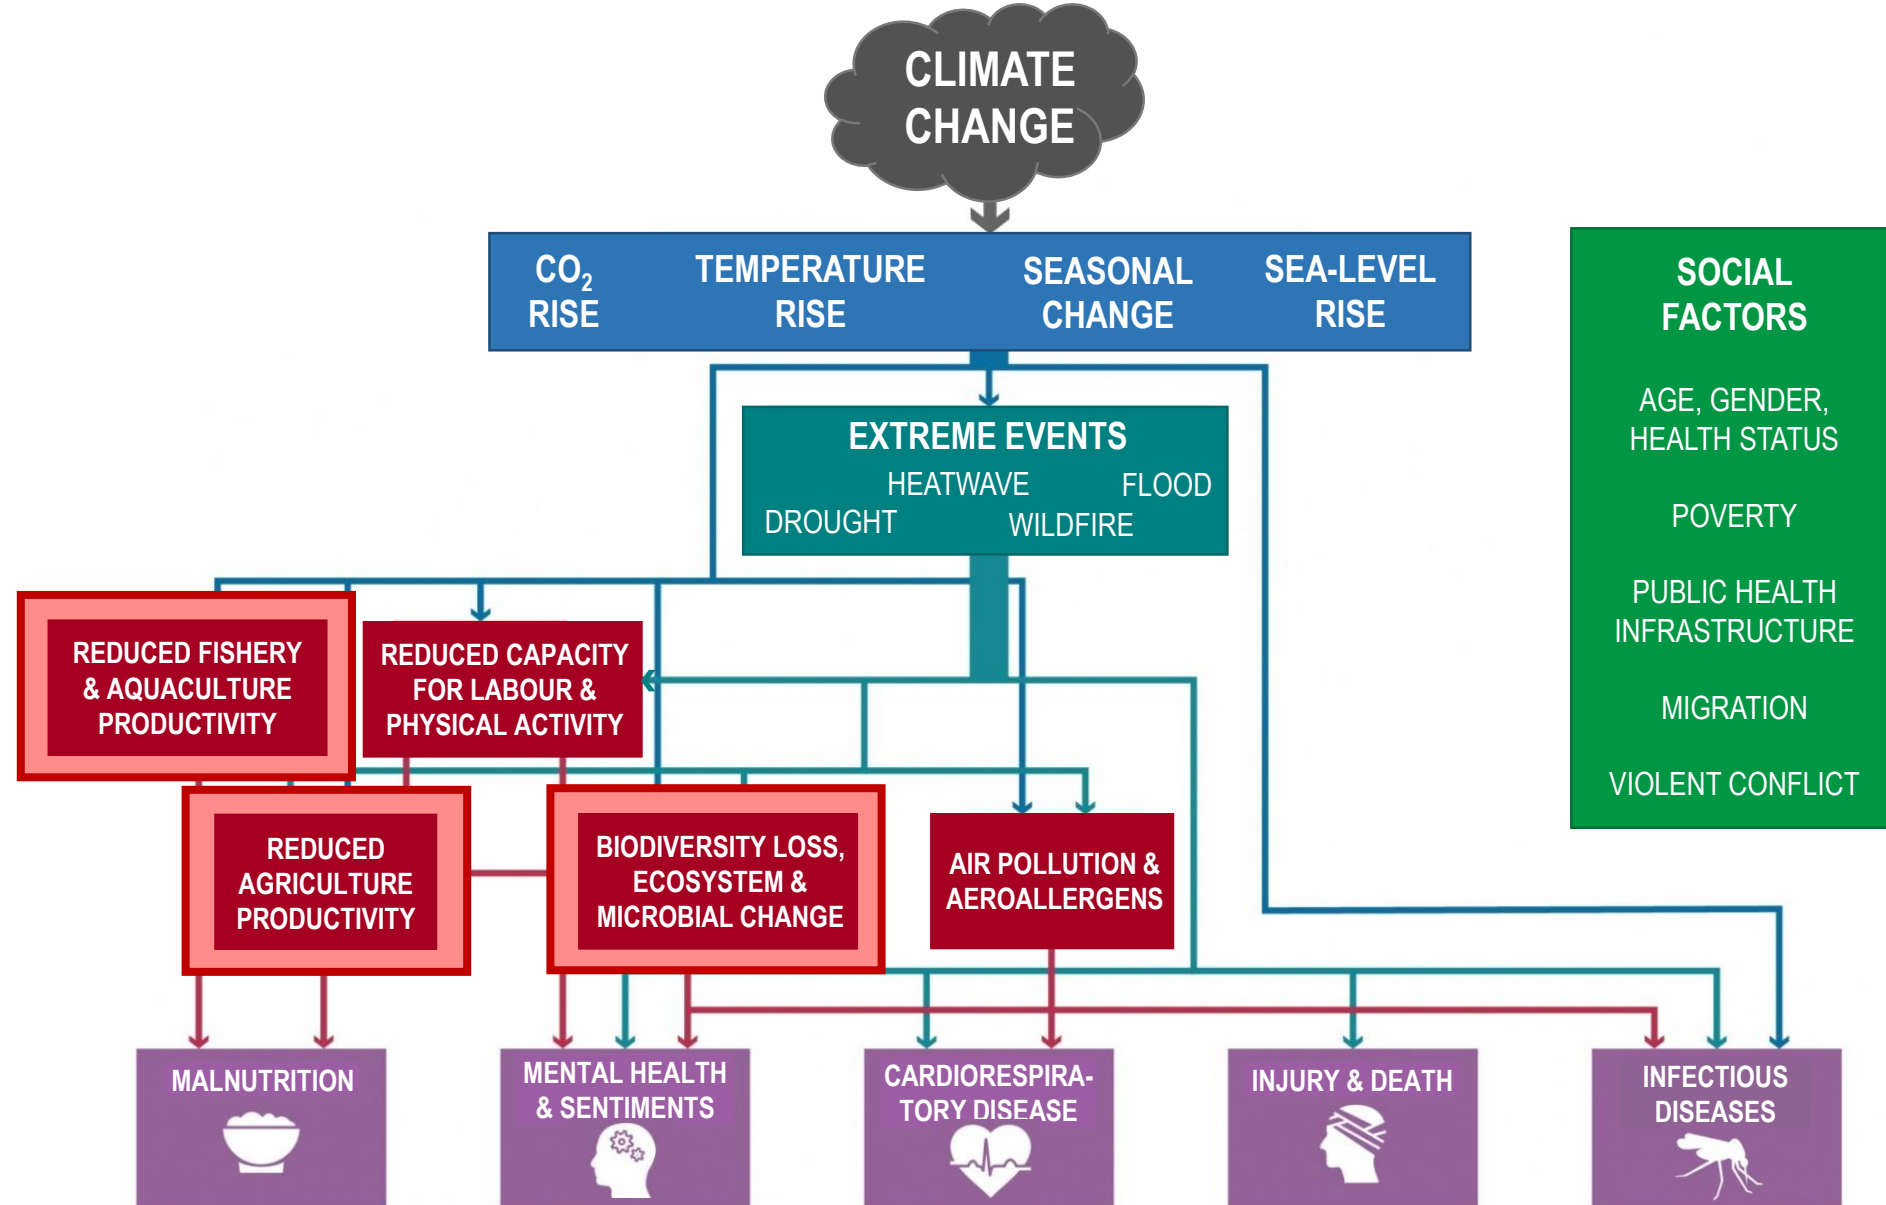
CLIMATE CHANGE

$CO_2$ RISE

TEMPERATURE RISE

SEASONAL CHANGE

SEA-LEVEL RISE

SOCIAL FACTORS

AGE, GENDER, HEALTH STATUS

POVERTY

PUBLIC HEALTH INFRASTRUCTURE

MIGRATION

VIOLENT CONFLICT

EXTREME EVENTS

HEATWAVE

FLOOD

DROUGHT

WILDFIRE

REDUCED FISHERY & AQUACULTURE PRODUCTIVITY

REDUCED CAPACITY FOR LABOUR & PHYSICAL ACTIVITY

REDUCED AGRICULTURE PRODUCTIVITY

BIODIVERSITY LOSS, ECOSYSTEM & MICROBIAL CHANGE

AIR POLLUTION & AEROALLERGENS

MALNUTRITION

MENTAL HEALTH & SENTIMENTS

CARDIORESPIRATORY DISEASE

INJURY & DEATH

INFECTIOUS DISEASES